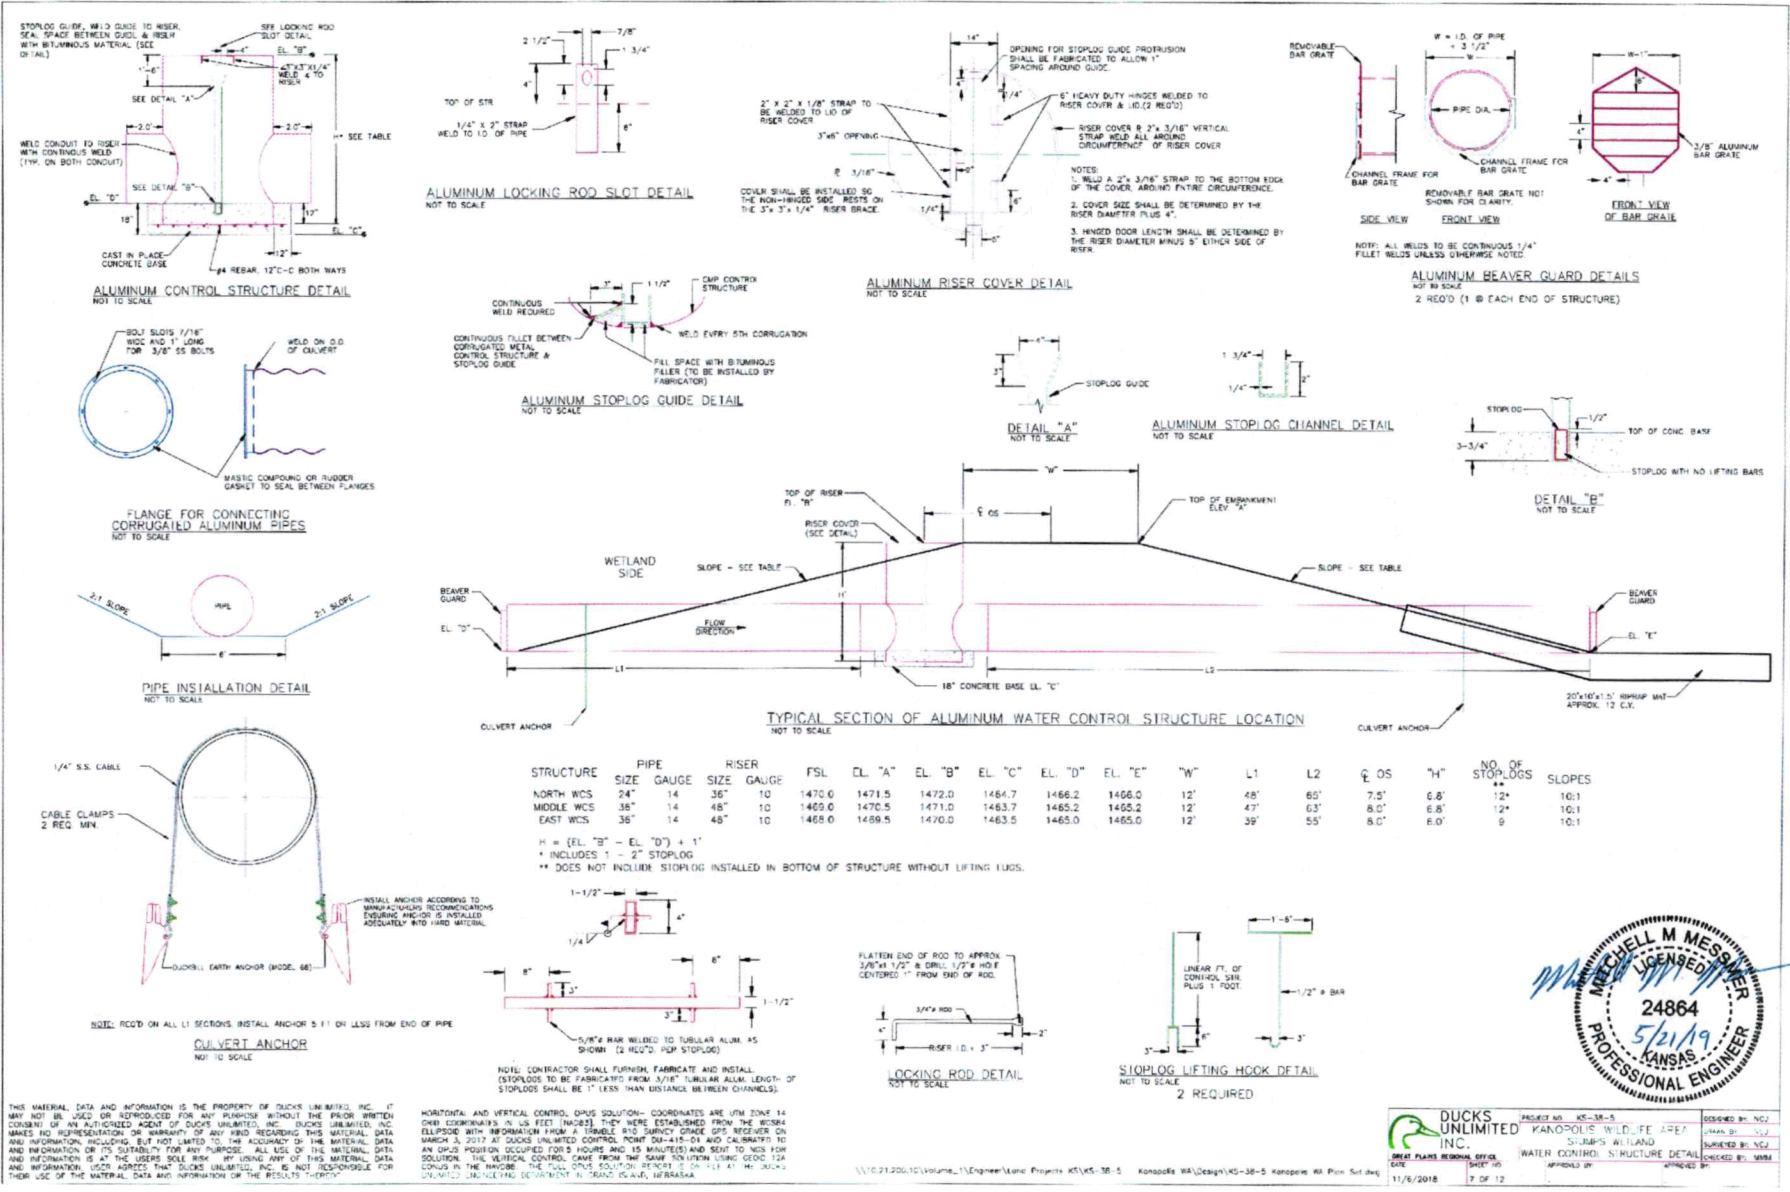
STOPLOG GUIDE, WELD GUIDE TO RISER, SEAL SPACE BETWEEN GUIDE & RISER WITH BITUMINOUS MATERIAL (SEE DETAIL)

SEE LOCKING ROD SLOT DETAIL

EL. "B"

4"

1'-6"

4"X3"X1/4" WELD 4 TO RISER

SEE DETAIL "A"

2.0'

2.0'

H* SEE TABLE

WELD CONDUIT TO RISER WITH CONTINOUS WELD (TYP. ON BOTH CONDUIT)

SEE DETAIL "B"

EL. "D"

18"

12"

EL. "C"

12"

CAST IN PLACE CONCRETE BASE

#4 REBAR, 12"C-C BOTH WAYS

ALUMINUM CONTROL STRUCTURE DETAIL
NOT TO SCALE

2 1/2"

7/8"

1 3/4"

4"

TOP OF STR

1/4" X 2" STRAP WELD TO I.D. OF PIPE

6"

ALUMINUM LOCKING ROD SLOT DETAIL
NOT TO SCALE

14"

OPENING FOR STOPLOG GUIDE PROTRUSION SHALL BE FABRICATED TO ALLOW 1" SPACING AROUND GUIDE.

2" X 2" X 1/8" STRAP TO BE WELDED TO LID OF RISER COVER

1/4"

6" HEAVY DUTY HINGES WELDED TO RISER COVER & LID.(2 REQ'D)

3"x6" OPENING

RISER COVER & 2"x 3/16" VERTICAL STRAP WELD ALL AROUND CIRCUMFERENCE OF RISER COVER

℞ 3/16"

6"

COVER SHALL BE INSTALLED SO THE NON-HINGED SIDE RESTS ON THE 3"x 3"x 1/4" RISER BRACE.

1/4"

6"

6"

NOTES:
1. WELD A 2"x 3/16" STRAP TO THE BOTTOM EDGE OF THE COVER, AROUND ENTIRE CIRCUMFERENCE.
2. COVER SIZE SHALL BE DETERMINED BY THE RISER DIAMETER PLUS 4".
3. HINGED DOOR LENGTH SHALL BE DETERMINED BY THE RISER DIAMETER MINUS 5" EITHER SIDE OF RISER.

ALUMINUM RISER COVER DETAIL
NOT TO SCALE

REMOVABLE BAR GRATE

W = I.D. OF PIPE + 3 1/2"

W

PIPE DIA.

W-1"

8"

4"

CHANNEL FRAME FOR BAR GRATE

CHANNEL FRAME FOR BAR GRATE

REMOVABLE BAR GRATE NOT SHOWN FOR CLARITY.

3/8" ALUMINUM BAR GRATE

4"

SIDE VIEW

FRONT VIEW

FRONT VIEW OF BAR GRATE

NOTE: ALL WELDS TO BE CONTINUOUS 1/4" FILLET WELDS UNLESS OTHERWISE NOTED.

ALUMINUM BEAVER GUARD DETAILS
NOT TO SCALE
2 REQ'D (1 @ EACH END OF STRUCTURE)

3"

1 1/2"

CMP CONTROL STRUCTURE

CONTINUOUS WELD REQUIRED

WELD EVERY 5TH CORRUGATION

CONTINUOUS FILLET BETWEEN CORRUGATED METAL CONTROL STRUCTURE & STOPLOG GUIDE

FILL SPACE WITH BITUMINOUS FILLER (TO BE INSTALLED BY FABRICATOR)

ALUMINUM STOPLOG GUIDE DETAIL
NOT TO SCALE

4"

3"

STOPLOG GUIDE

DETAIL "A"
NOT TO SCALE

1 3/4"

1/4"

2"

ALUMINUM STOPLOG CHANNEL DETAIL
NOT TO SCALE

STOPLOG

1/2"

TOP OF CONC. BASE

3-3/4"

STOPLOG WITH NO LIFTING BARS

DETAIL "B"
NOT TO SCALE

BOLT SLOTS 7/16" WIDE AND 1" LONG FOR 3/8" SS BOLTS

WELD ON O.D OF CULVERT

MASTIC COMPOUND OR RUBBER GASKET TO SEAL BETWEEN FLANGES

FLANGE FOR CONNECTING CORRUGATED ALUMINUM PIPES
NOT TO SCALE

"W"

TOP OF RISER EL. "B"

℄ OS

TOP OF EMBANKMENT ELEV. "A"

RISER COVER (SEE DETAIL)

WETLAND SIDE

SLOPE - SEE TABLE

SLOPE - SEE TABLE

BEAVER GUARD

BEAVER GUARD

"H"

EL. "D"

FLOW DIRECTION

EL. "E"

L1

L2

18" CONCRETE BASE EL. "C"

20'x10'x1.5' RIPRAP MAT- APPROX. 12 C.Y.

CULVERT ANCHOR

CULVERT ANCHOR

TYPICAL SECTION OF ALUMINUM WATER CONTROL STRUCTURE LOCATION
NOT TO SCALE

2:1 SLOPE

PIPE

2:1 SLOPE

6'

PIPE INSTALLATION DETAIL
NOT TO SCALE

| STRUCTURE | PIPE SIZE | PIPE GAUGE | RISER SIZE | RISER GAUGE | FSL | EL. "A" | EL. "B" | EL. "C" | EL. "D" | EL. "E" | "W" | L1 | L2 | ℄ OS | "H" | NO. OF STOPLOGS ** | SLOPES |
|---|---|---|---|---|---|---|---|---|---|---|---|---|---|---|---|---|---|
| NORTH WCS | 24" | 14 | 36" | 10 | 1470.0 | 1471.5 | 1472.0 | 1464.7 | 1466.2 | 1466.0 | 12' | 48' | 65' | 7.5' | 6.8' | 12* | 10:1 |
| MIDDLE WCS | 36" | 14 | 48" | 10 | 1469.0 | 1470.5 | 1471.0 | 1463.7 | 1465.2 | 1465.2 | 12' | 47' | 63' | 8.0' | 6.8' | 12* | 10:1 |
| EAST WCS | 36" | 14 | 48" | 10 | 1468.0 | 1469.5 | 1470.0 | 1463.5 | 1465.0 | 1465.0 | 12' | 39' | 55' | 8.0' | 6.0' | 9 | 10:1 |

H = (EL. "B" - EL. "D") + 1'
* INCLUDES 1 - 2" STOPLOG
** DOES NOT INCLUDE STOPLOG INSTALLED IN BOTTOM OF STRUCTURE WITHOUT LIFTING LUGS.

1/4" S.S. CABLE

CABLE CLAMPS 2 REQ. MIN.

INSTALL ANCHOR ACCORDING TO MANUFACTURERS RECOMMENDATIONS ENSURING ANCHOR IS INSTALLED ADEQUATELY INTO HARD MATERIAL

DUCKBILL EARTH ANCHOR (MODEL 68)

NOTE: REQ'D ON ALL L1 SECTIONS. INSTALL ANCHOR 5 FT OR LESS FROM END OF PIPE

CULVERT ANCHOR
NOT TO SCALE

1-1/2"

4"

1/4

8"

8"

3"

3"

1-1/2"

5/8"ø BAR WELDED TO TUBULAR ALUM. AS SHOWN (2 REQ'D. PER STOPLOG)

NOTE: CONTRACTOR SHALL FURNISH, FABRICATE AND INSTALL. (STOPLOGS TO BE FABRICATED FROM 3/16" TUBULAR ALUM. LENGTH OF STOPLOGS SHALL BE 1" LESS THAN DISTANCE BETWEEN CHANNELS).

FLATTEN END OF ROD TO APPROX 3/8"x1 1/2" & DRILL 1/2"ø HOLE CENTERED 1" FROM END OF ROD.

3/4"ø ROD

4"

2"

RISER I.D.+ 3"

LOCKING ROD DETAIL
NOT TO SCALE

1'-6"

LINEAR FT. OF CONTROL STR. PLUS 1 FOOT

1/2" ø BAR

6"

3"

3"

STOPLOG LIFTING HOOK DETAIL
NOT TO SCALE
2 REQUIRED

MITCHELL M MESSNER
LICENSED
24864
5/21/19
KANSAS
PROFESSIONAL ENGINEER

THIS MATERIAL, DATA AND INFORMATION IS THE PROPERTY OF DUCKS UNLIMITED, INC. IT MAY NOT BE USED OR REPRODUCED FOR ANY PURPOSE WITHOUT THE PRIOR WRITTEN CONSENT OF AN AUTHORIZED AGENT OF DUCKS UNLIMITED, INC. DUCKS UNLIMITED, INC. MAKES NO REPRESENTATION OR WARRANTY OF ANY KIND REGARDING THIS MATERIAL, DATA AND INFORMATION, INCLUDING, BUT NOT LIMITED TO, THE ACCURACY OF THE MATERIAL, DATA AND INFORMATION OR ITS SUITABILITY FOR ANY PURPOSE. ALL USE OF THE MATERIAL, DATA AND INFORMATION IS AT THE USERS SOLE RISK. BY USING ANY OF THIS MATERIAL, DATA AND INFORMATION, USER AGREES THAT DUCKS UNLIMITED, INC. IS NOT RESPONSIBLE FOR THEIR USE OF THE MATERIAL, DATA AND INFORMATION OR THE RESULTS THEREOF.

HORIZONTAL AND VERTICAL CONTROL: OPUS SOLUTION- COORDINATES ARE UTM ZONE 14 GRID COORDINATES IN US FEET (NAD83). THEY WERE ESTABLISHED FROM THE WGS84 ELLIPSOID WITH INFORMATION FROM A TRIMBLE R10 SURVEY GRADE GPS RECEIVER ON MARCH 3, 2017 AT DUCKS UNLIMITED CONTROL POINT DU-415-04 AND CALIBRATED TO AN OPUS POSITION OCCUPIED FOR 5 HOURS AND 15 MINUTE(S) AND SENT TO NGS FOR SOLUTION. THE VERTICAL CONTROL CAME FROM THE SAME SOLUTION USING GEOID 12A CONUS IN THE NAVD88. THE FULL OPUS SOLUTION REPORT IS ON FILE AT THE DUCKS UNLIMITED ENGINEERING DEPARTMENT IN GRAND ISLAND, NEBRASKA.

\\10.21.200.10\Volume_1\Engineer\Land Projects KS\KS-38-5 Kanopolis WA\Design\KS-38-5 Kanopolis WA Plan Set.dwg

DUCKS UNLIMITED INC.
GREAT PLAINS REGIONAL OFFICE
PROJECT NO. KS-38-5
KANOPOLIS WILDLIFE AREA
STUMPS WETLAND
WATER CONTROL STRUCTURE DETAIL
DATE 11/6/2018
SHEET NO. 7 OF 12
APPROVED BY
DESIGNED BY: NCJ
DRAWN BY: NCJ
SURVEYED BY: NCJ
CHECKED BY: MMM
APPROVED BY: